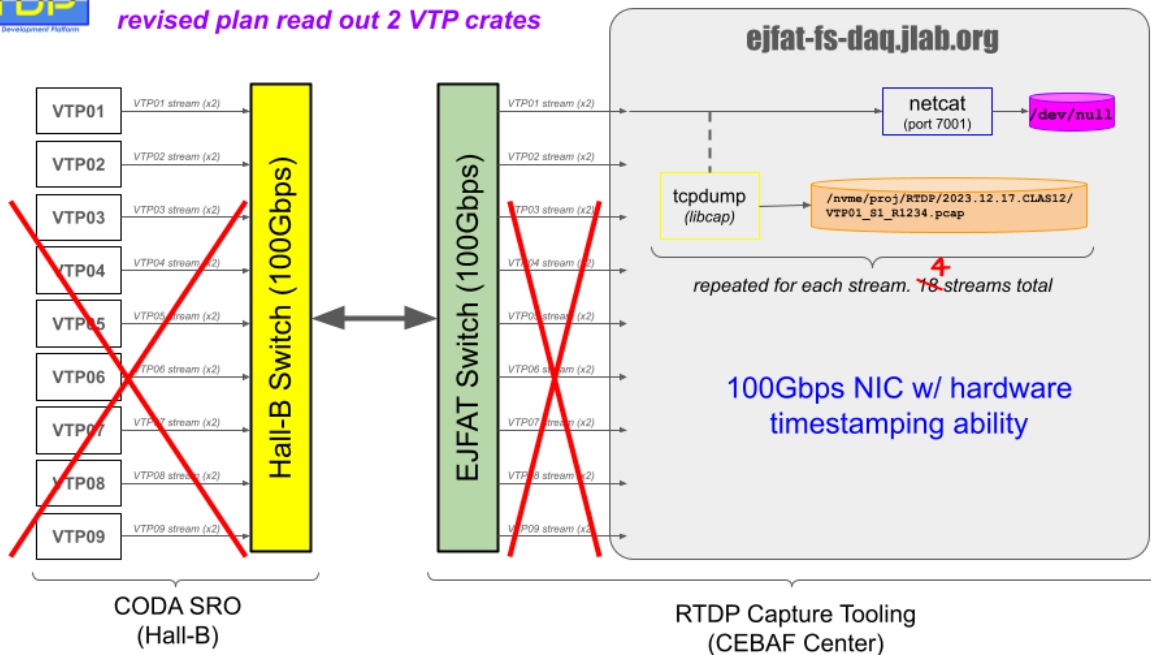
RDP
Development Platform

revised plan read out 2 VTP crates

ejfat-fs-daq.jlab.org

VTP01
VTP02
VTP03
VTP04
VTP05
VTP06
VTP07
VTP08
VTP09

VTP01 stream (x2)
VTP02 stream (x2)
VTP03 stream (x2)
VTP04 stream (x2)
VTP05 stream (x2)
VTP06 stream (x2)
VTP07 stream (x2)
VTP08 stream (x2)
VTP09 stream (x2)

Hall-B Switch (100Gbps)

EJFAT Switch (100Gbps)

VTP01 stream (x2)
VTP02 stream (x2)
VTP03 stream (x2)
VTP04 stream (x2)
VTP05 stream (x2)
VTP06 stream (x2)
VTP07 stream (x2)
VTP08 stream (x2)
VTP09 stream (x2)

netcat
(port 7001)

/dev/null

tcpdump
(libcap)

/nvme/proj/RTDP/2023.12.17.CLAS12/VTP01_S1_R1234.pcap

repeated for each stream. 18 4 streams total

100Gbps NIC w/ hardware timestamping ability

CODA SRO
(Hall-B)

RTDP Capture Tooling
(CEBAF Center)